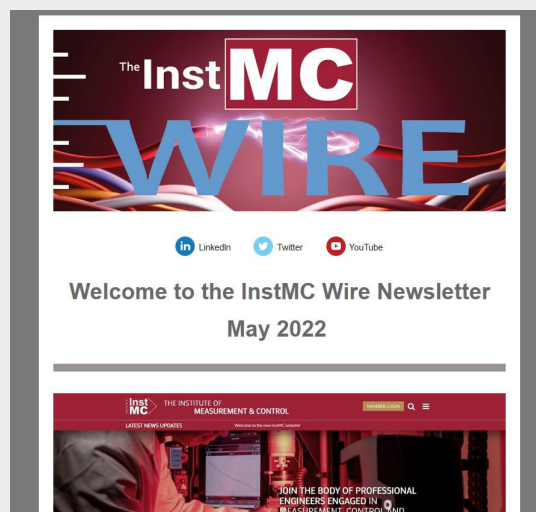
The Inst MC
WIRE

LinkedIn Twitter YouTube

Welcome to the InstMC Wire Newsletter May 2022

The Inst MC THE INSTITUTE OF MEASUREMENT & CONTROL
MEMBER LOGIN
LATEST NEWS UPDATES Welcome to the new InstMC website!

JOIN THE BODY OF PROFESSIONAL ENGINEERS ENGAGED IN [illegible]EASUREMENT, CONTROL AND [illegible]